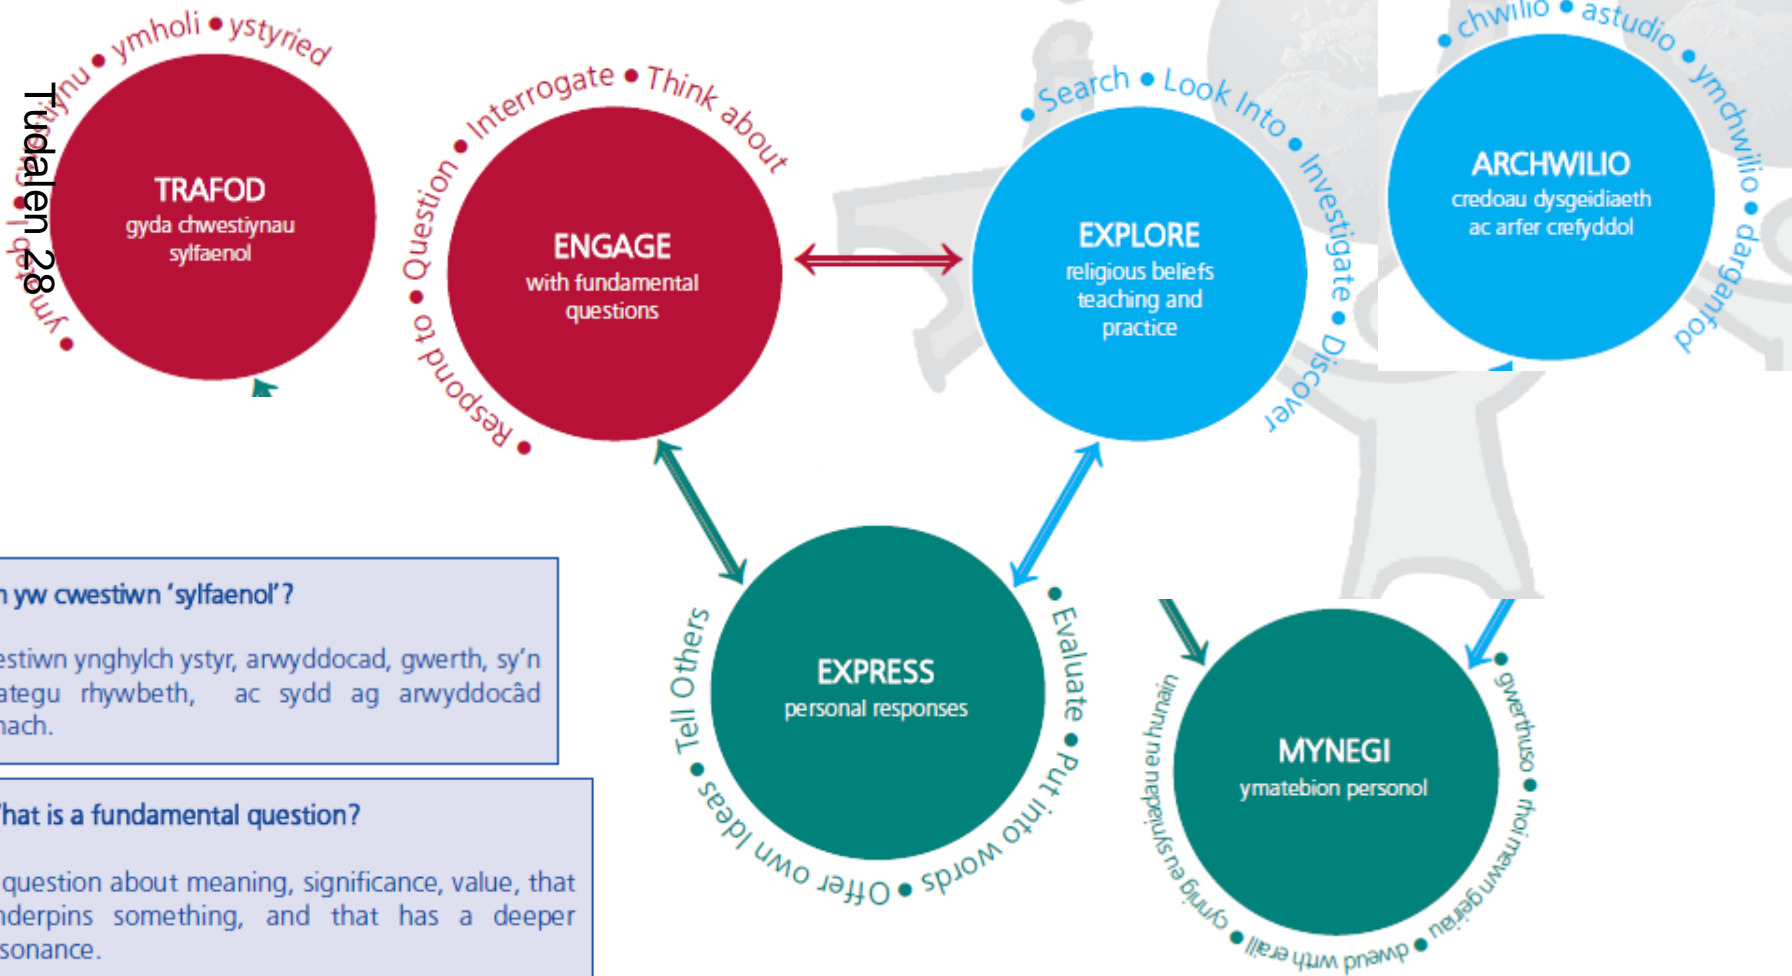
Tudalen 28

ymd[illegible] • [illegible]nu • ymholi • ystyried

TRAFOD
gyda chwestiynau sylfaenol

Question • Interrogate • Think about • Respond to •

ENGAGE
with fundamental questions

• Search • Look Into • Investigate • Discover

EXPLORE
religious beliefs teaching and practice

• chwilio • astudio • ymchwilio • darganfod

ARCHWILIO
credoau dysgeidiaeth ac arfer crefyddol

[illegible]n yw cwestiwn 'sylfaenol'?

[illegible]estiwn ynghylch ystyr, arwyddocad, gwerth, sy'n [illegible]ategu rhywbeth, ac sydd ag arwyddocâd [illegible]nach.

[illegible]hat is a fundamental question?

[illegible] question about meaning, significance, value, that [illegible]nderpins something, and that has a deeper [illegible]sonance.

Tell Others • Offer own Ideas • Put into words • Evaluate •

EXPRESS
personal responses

cynnig eu syniadau eu hunain • dweud wrth eraill • rhoi mewn geiriau • gwerthuso •

MYNEGI
ymatebion personol